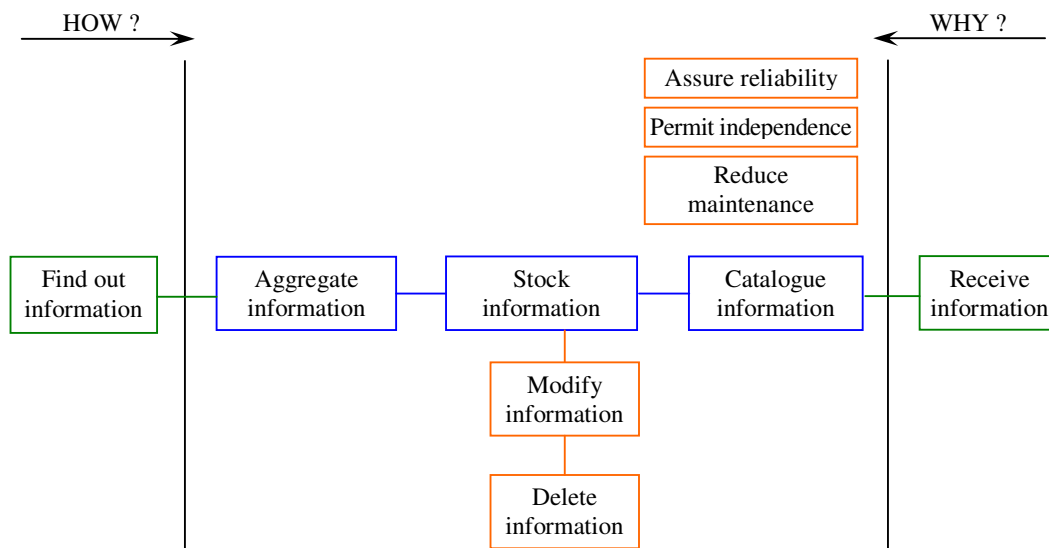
HOW ?

WHY ?

Assure reliability

Permit independence

Reduce maintenance

Find out information

Aggregate information

Stock information

Catalogue information

Receive information

Modify information

Delete information